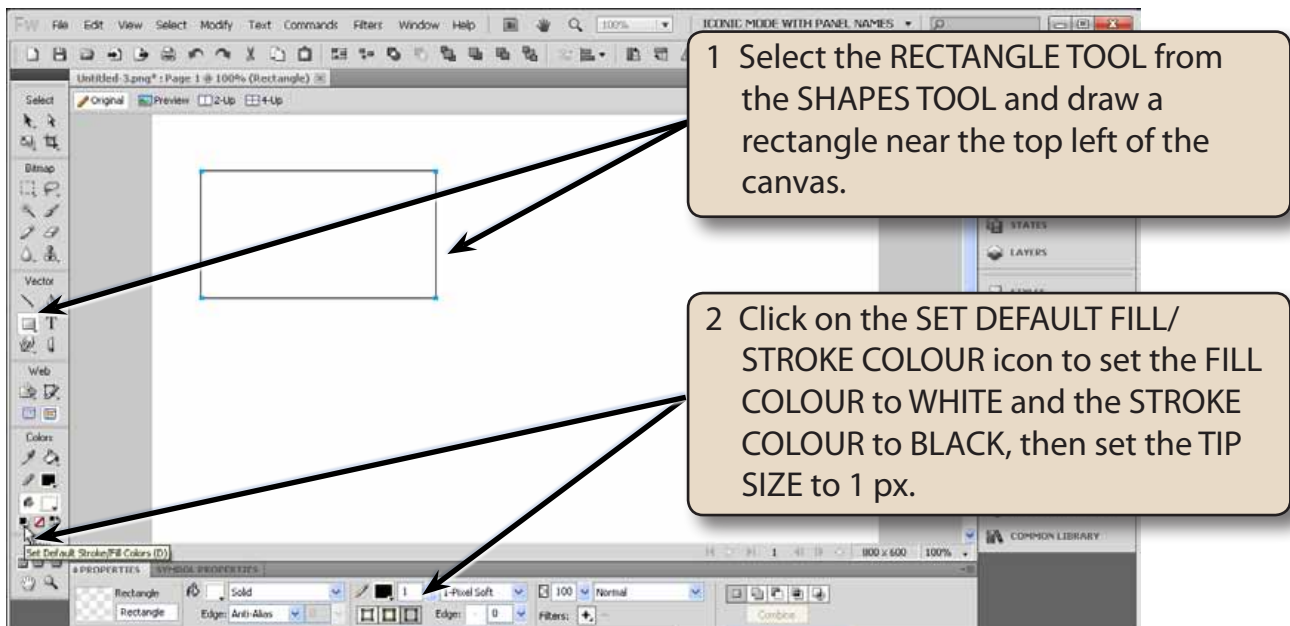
Fw File Edit View Select Modify Text Commands Filters Window Help 100% ICONIC MODE WITH PANEL NAMES

Untitled-3.png* : Page 1 @ 100% (Rectangle)

Original Preview 2-Up 4-Up

Select

Bitmap

Vector

Web

Colors

1 Select the RECTANGLE TOOL from the SHAPES TOOL and draw a rectangle near the top left of the canvas.

STATES

LAYERS

2 Click on the SET DEFAULT FILL/ STROKE COLOUR icon to set the FILL COLOUR to WHITE and the STROKE COLOUR to BLACK, then set the TIP SIZE to 1 px.

COMMON LIBRARY

Set Default Stroke/Fill Colors (D)

1 800 x 600 100%

PROPERTIES SYMBOL PROPERTIES

Rectangle

Rectangle

Solid

Edge: Anti-Alias

1

1-Pixel Soft

Edge: 0

100 Normal

Filters:

Combine